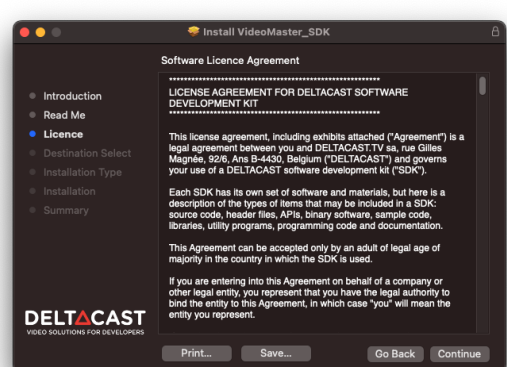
Install VideoMaster_SDK

Software Licence Agreement

Introduction
Read Me
Licence
Destination Select
Installation Type
Installation
Summary

**********************************************************

LICENSE AGREEMENT FOR DELTACAST SOFTWARE DEVELOPMENT KIT

**********************************************************

This license agreement, including exhibits attached ("Agreement") is a legal agreement between you and DELTACAST.TV sa, rue Gilles Magnée, 92/6, Ans B-4430, Belgium ("DELTACAST") and governs your use of a DELTACAST software development kit ("SDK").

Each SDK has its own set of software and materials, but here is a description of the types of items that may be included in a SDK: source code, header files, APIs, binary software, sample code, libraries, utility programs, programming code and documentation.

This Agreement can be accepted only by an adult of legal age of majority in the country in which the SDK is used.

If you are entering into this Agreement on behalf of a company or other legal entity, you represent that you have the legal authority to bind the entity to this Agreement, in which case "you" will mean the entity you represent.

DELTACAST
VIDEO SOLUTIONS FOR DEVELOPERS

Print...
Save...
Go Back
Continue